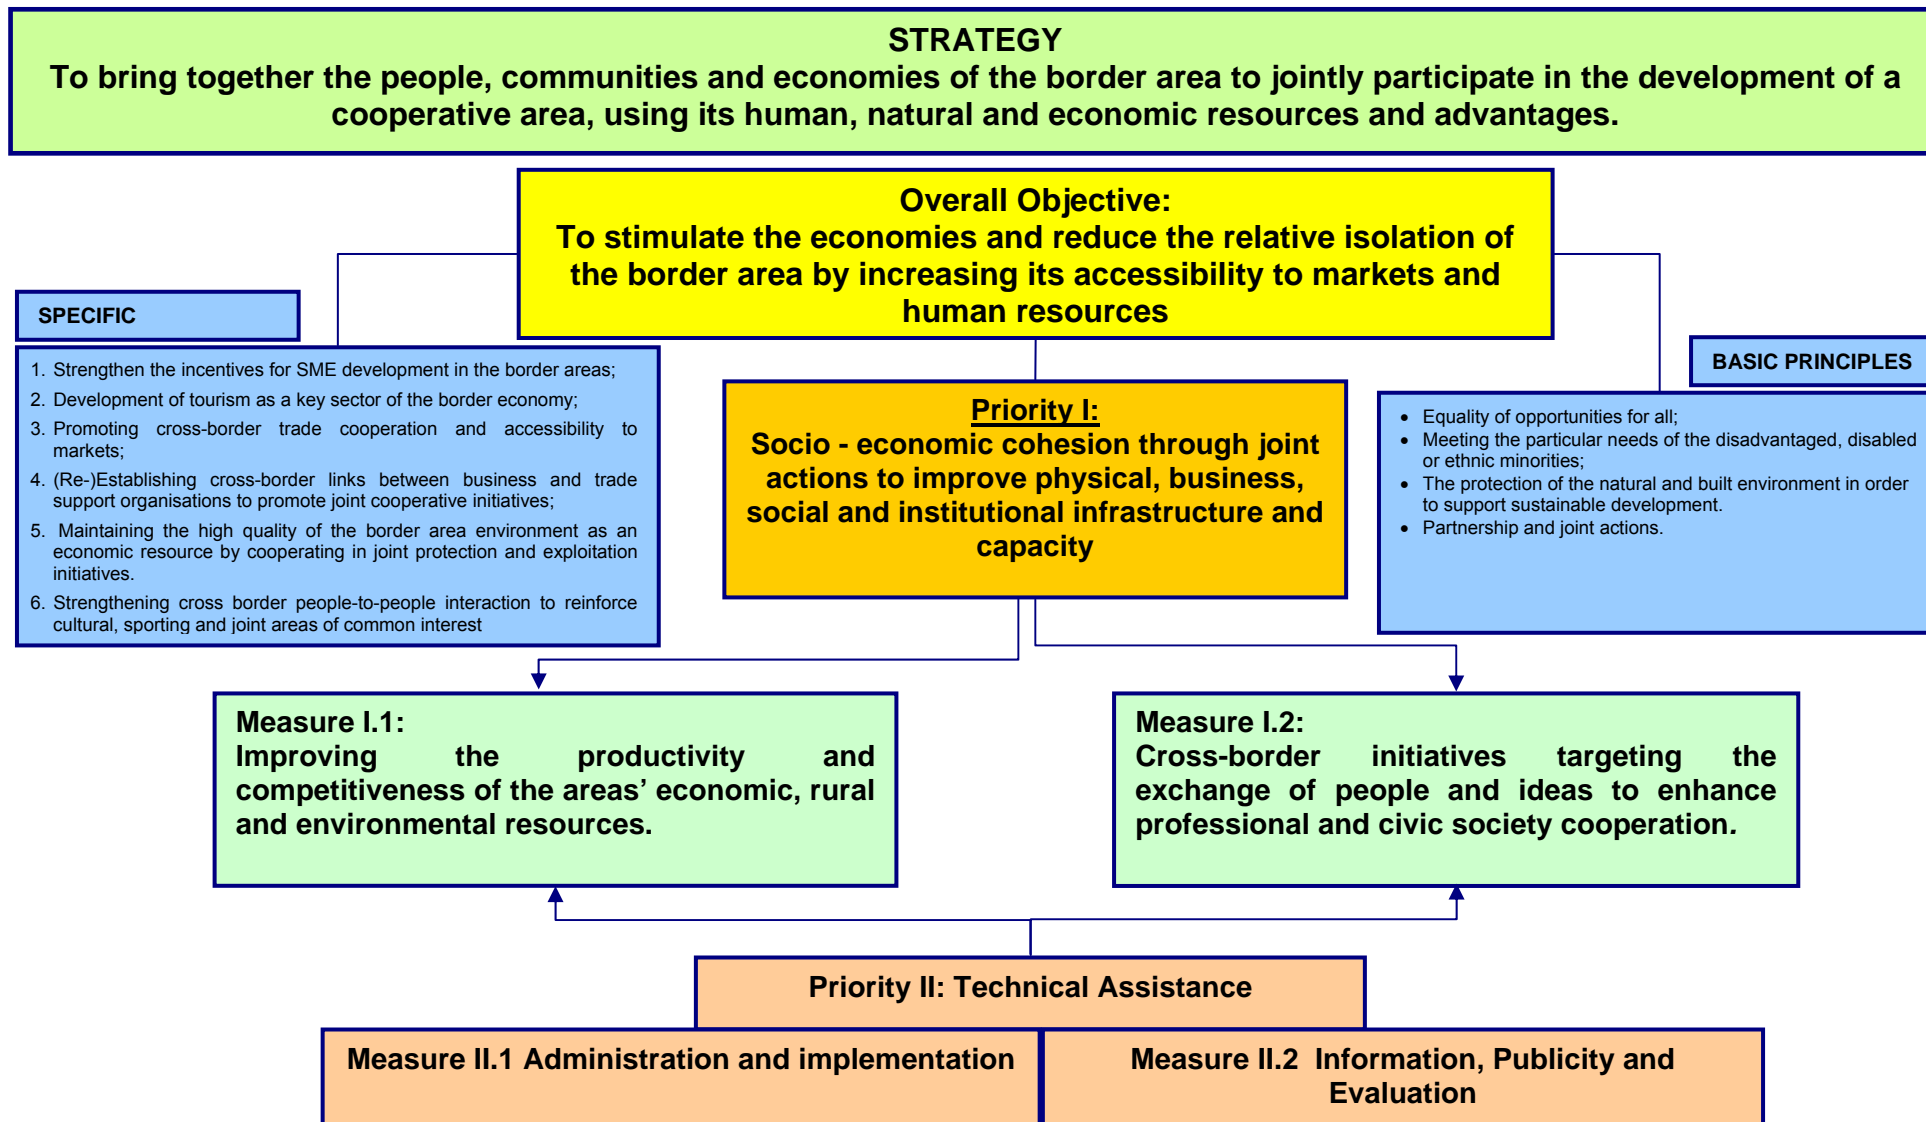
STRATEGY
To bring together the people, communities and economies of the border area to jointly participate in the development of a cooperative area, using its human, natural and economic resources and advantages.

Overall Objective:
To stimulate the economies and reduce the relative isolation of the border area by increasing its accessibility to markets and human resources

SPECIFIC

1. Strengthen the incentives for SME development in the border areas;
2. Development of tourism as a key sector of the border economy;
3. Promoting cross-border trade cooperation and accessibility to markets;
4. (Re-)Establishing cross-border links between business and trade support organisations to promote joint cooperative initiatives;
5. Maintaining the high quality of the border area environment as an economic resource by cooperating in joint protection and exploitation initiatives.
6. Strengthening cross border people-to-people interaction to reinforce cultural, sporting and joint areas of common interest

Priority I:
Socio - economic cohesion through joint actions to improve physical, business, social and institutional infrastructure and capacity

BASIC PRINCIPLES

• Equality of opportunities for all;
• Meeting the particular needs of the disadvantaged, disabled or ethnic minorities;
• The protection of the natural and built environment in order to support sustainable development.
• Partnership and joint actions.

Measure I.1:
Improving the productivity and competitiveness of the areas' economic, rural and environmental resources.

Measure I.2:
Cross-border initiatives targeting the exchange of people and ideas to enhance professional and civic society cooperation.

Priority II: Technical Assistance

Measure II.1 Administration and implementation

Measure II.2 Information, Publicity and Evaluation